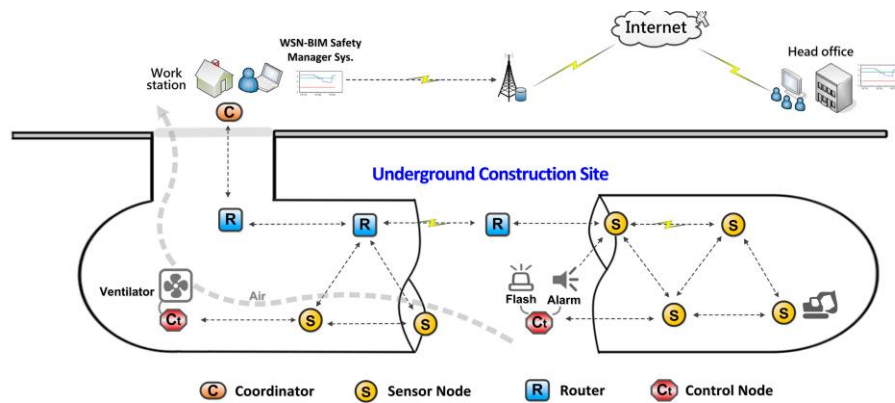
Internet

WSN-BIM Safety Manager Sys.

Work station

C

Head office

Underground Construction Site

R

R

R

S

S

S

Ventilator

Air

Ct

S

S

Flash

Alarm

Ct

S

S

C Coordinator

S Sensor Node

R Router

Ct Control Node